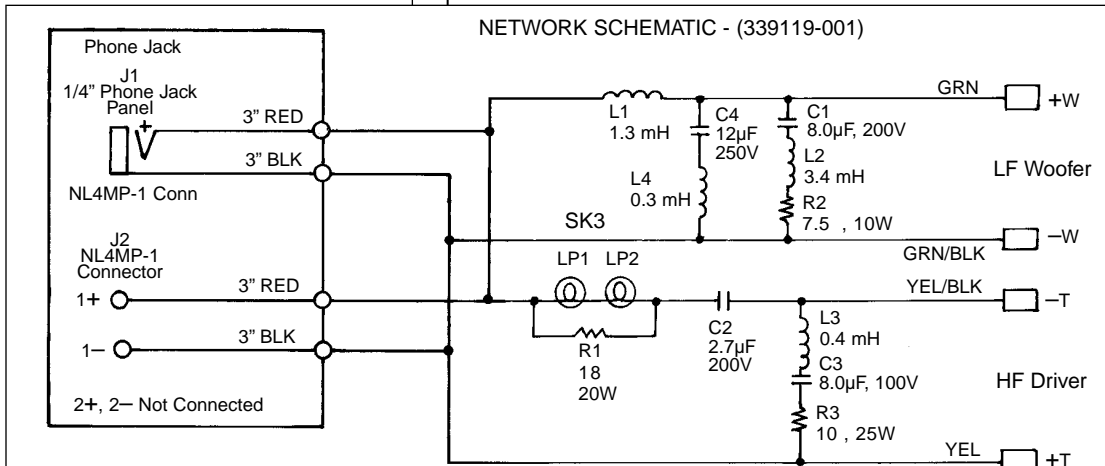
NETWORK SCHEMATIC - (339119-001)

Phone Jack

J1
1/4" Phone Jack
Panel

+

3" RED

3" BLK

NL4MP-1 Conn

J2
NL4MP-1
Connector

1+

1–

3" RED

3" BLK

2+, 2– Not Connected

L1
1.3 mH

C4
12µF
250V

L4
0.3 mH

C1
8.0µF, 200V

L2
3.4 mH

R2
7.5 , 10W

SK3

GRN

+W

LF Woofer

GRN/BLK

–W

LP1

LP2

R1
18
20W

C2
2.7µF
200V

L3
0.4 mH

C3
8.0µF, 100V

R3
10 , 25W

YEL/BLK

–T

HF Driver

YEL

+T